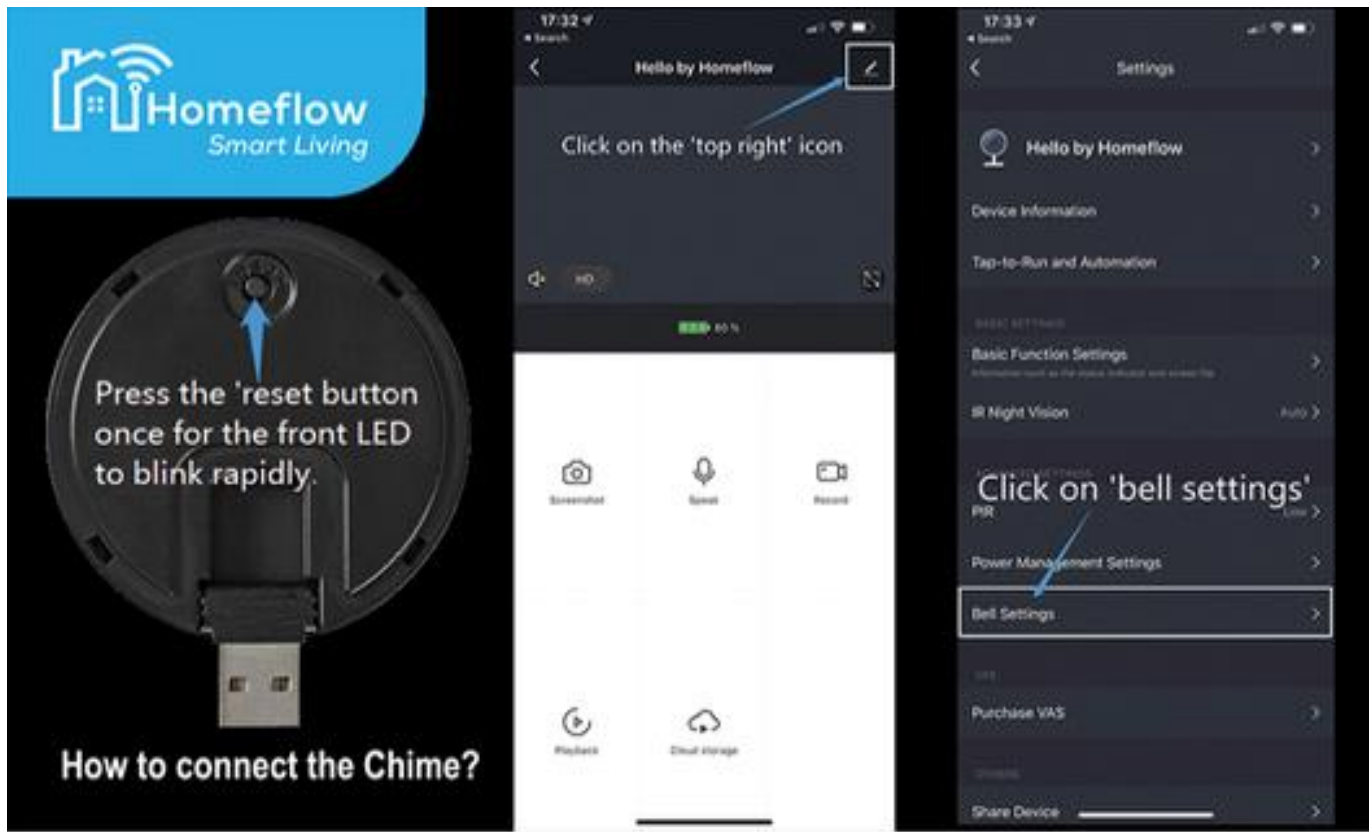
Homeflow
Smart Living

Press the 'reset button once for the front LED to blink rapidly.

How to connect the Chime?

17:32
◂ Search

Hello by Homeflow

Click on the 'top right' icon

HD

80 %

Screenshot

Speak

Record

Playback

Cloud storage

17:33
◂ Search

Settings

Hello by Homeflow

Device Information

Tap-to-Run and Automation

BASIC SETTINGS

Basic Function Settings

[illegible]

IR Night Vision

Auto

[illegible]

Click on 'bell settings'

PIR

Low

Power Management Settings

Bell Settings

VAS

Purchase VAS

OTHERS

Share Device